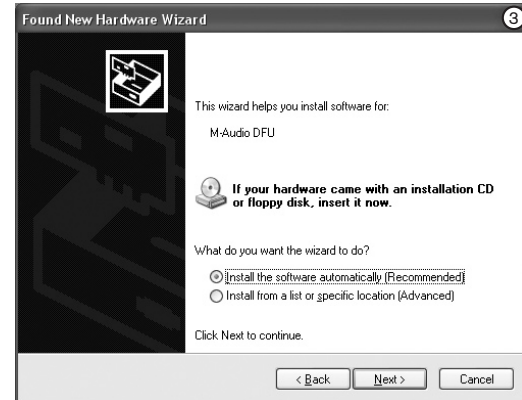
Found New Hardware Wizard

3

This wizard helps you install software for:

M-Audio DFU

If your hardware came with an installation CD or floppy disk, insert it now.

What do you want the wizard to do?

Install the software automatically (Recommended)

Install from a list or specific location (Advanced)

Click Next to continue.

< Back

Next >

Cancel